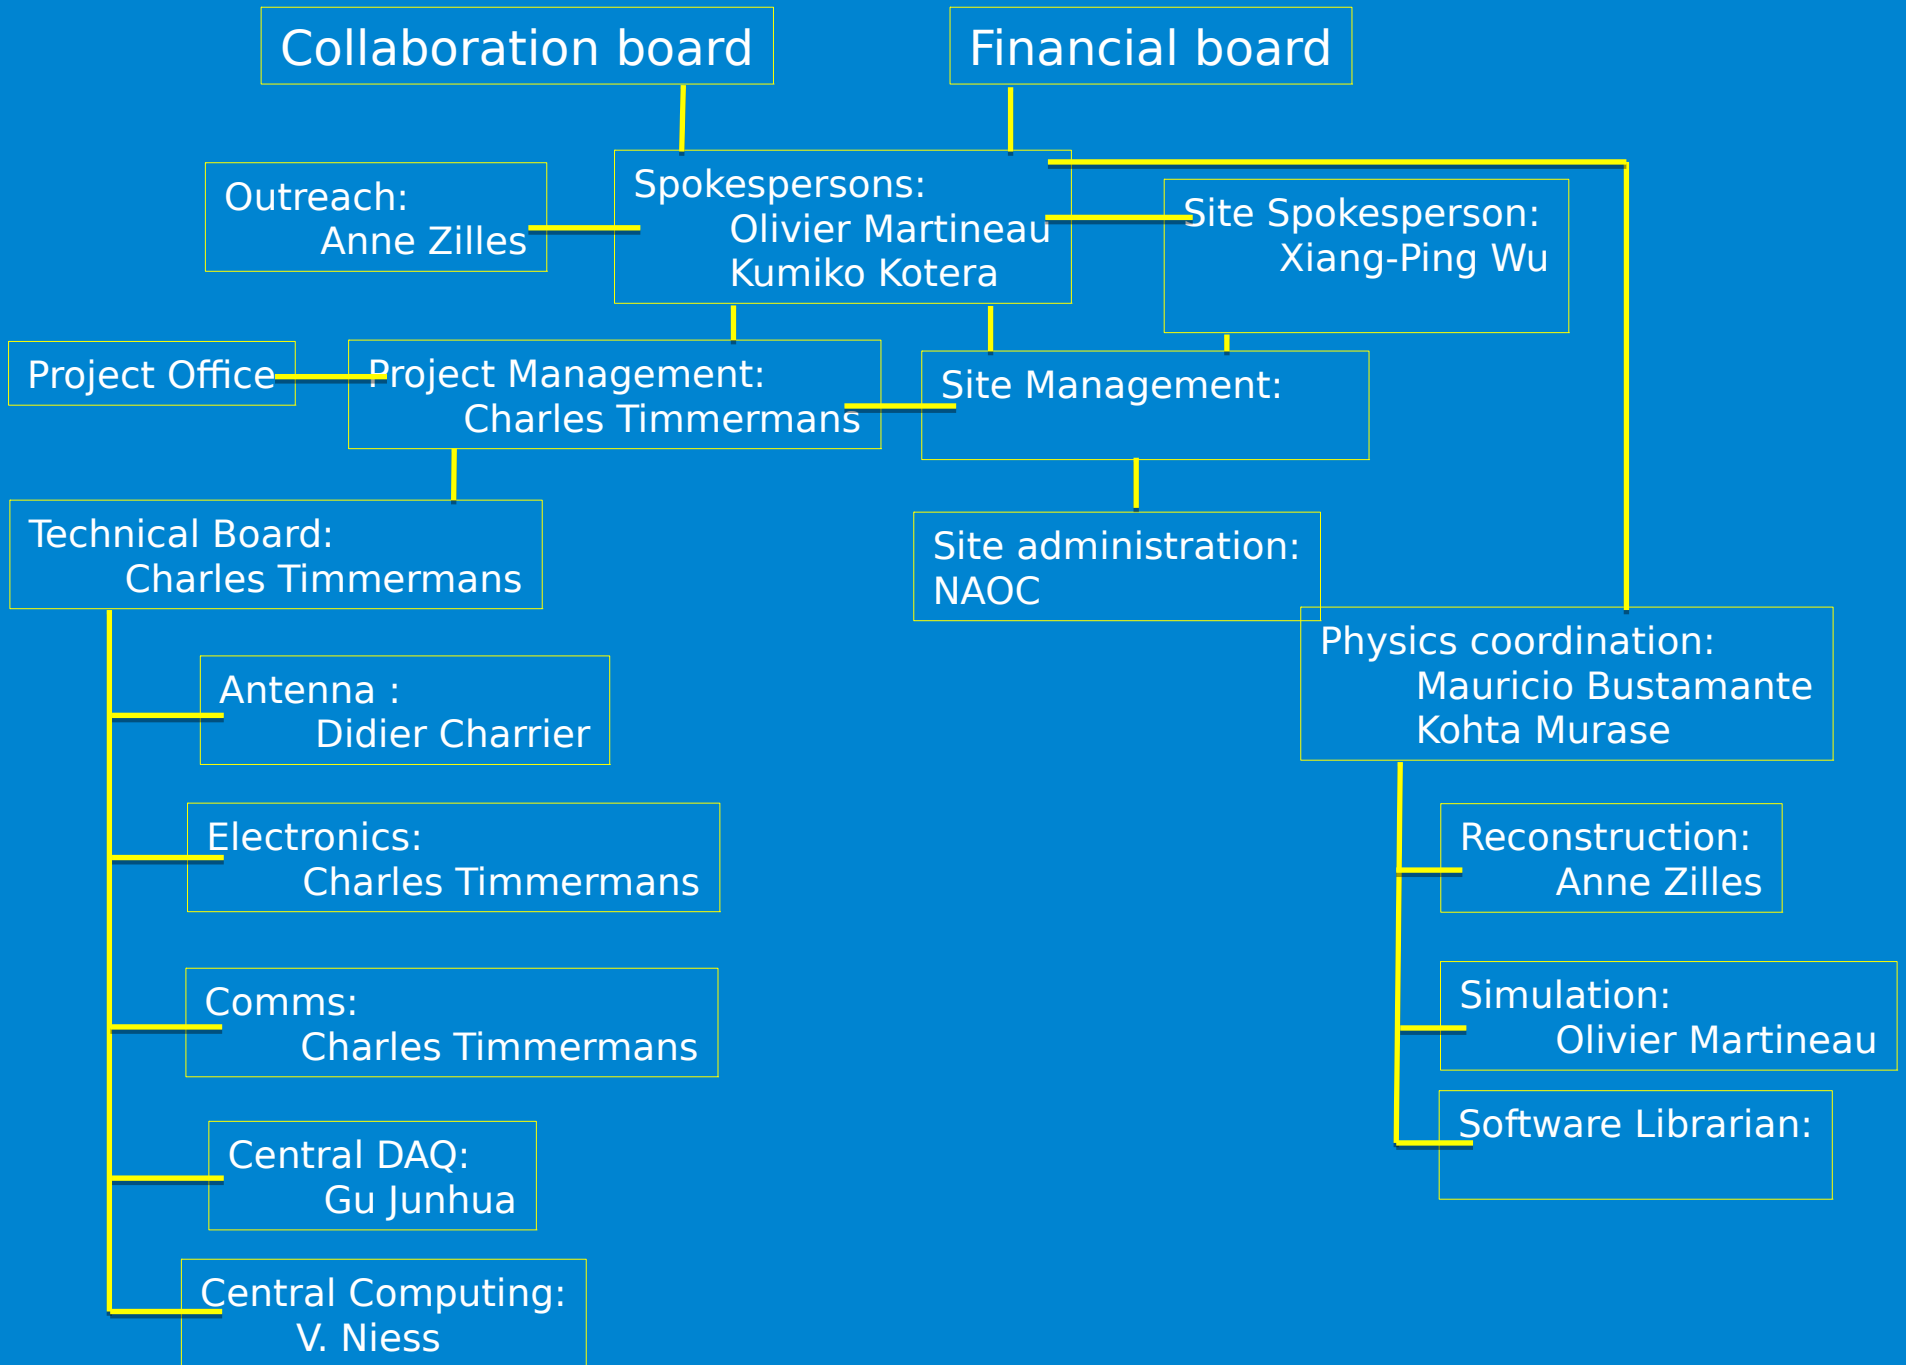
Collaboration board

Financial board

Outreach:
Anne Zilles

Spokespersons:
Olivier Martineau
Kumiko Kotera

Site Spokesperson:
Xiang-Ping Wu

Project Office

Project Management:
Charles Timmermans

Site Management:

Technical Board:
Charles Timmermans

Site administration:
NAOC

Physics coordination:
Mauricio Bustamante
Kohta Murase

Antenna :
Didier Charrier

Electronics:
Charles Timmermans

Reconstruction:
Anne Zilles

Comms:
Charles Timmermans

Simulation:
Olivier Martineau

Software Librarian:

Central DAQ:
Gu Junhua

Central Computing:
V. Niess